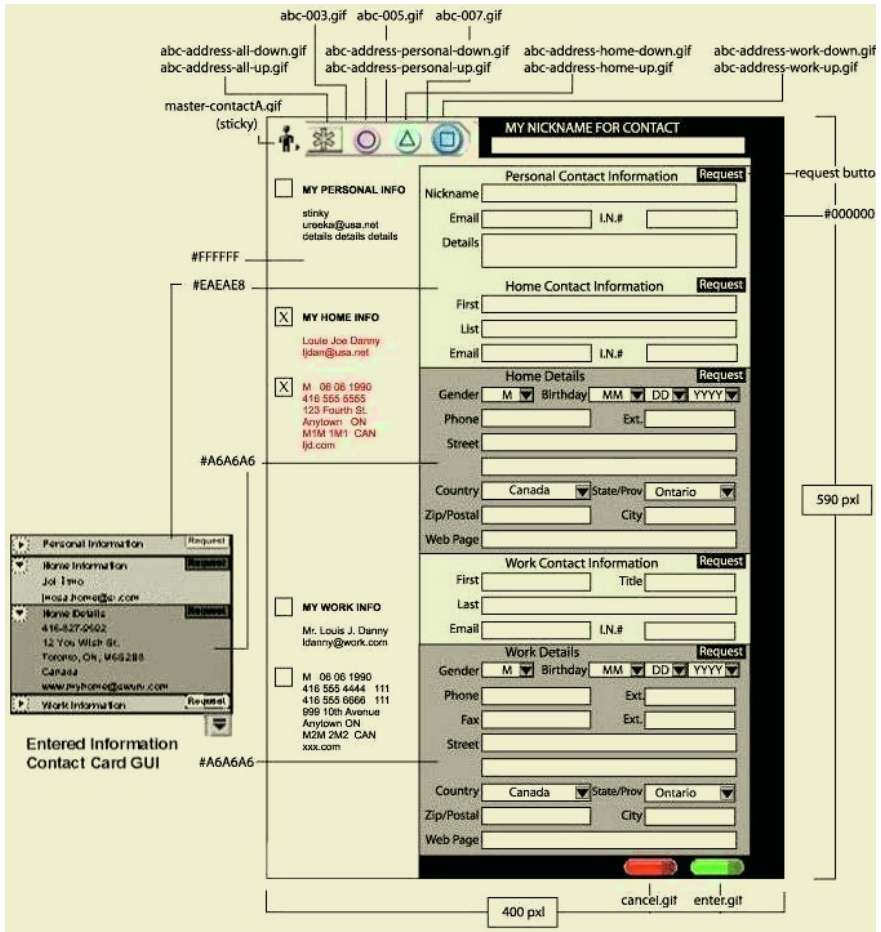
abc-003.gif abc-005.gif abc-007.gif

abc-address-all-down.gif
abc-address-all-up.gif

abc-address-personal-down.gif
abc-address-personal-up.gif

abc-address-home-down.gif
abc-address-home-up.gif

abc-address-work-down.gif
abc-address-work-up.gif

master-contactA.gif
(sticky)

MY NICKNAME FOR CONTACT

request butto

#000000

MY PERSONAL INFO

stinky
ureeka@usa.net
details details details

#FFFFFF

#EAEAE8

MY HOME INFO

Louie Joe Danny
ljdan@usa.net

M 06 06 1990
416 555 5555
123 Fourth St.
Anytown ON
M1M 1M1 CAN
ljd.com

#A6A6A6

MY WORK INFO

Mr. Louis J. Danny
ldanny@work.com

M 06 06 1990
416 555 4444 111
416 555 6666 111
999 10th Avenue
Anytown ON
M2M 2M2 CAN
xxx.com

#A6A6A6

Personal Contact Information Request
Nickname
Email I.N.#
Details

Home Contact Information Request
First
List
Email I.N.#

Home Details Request
Gender M Birthday MM DD YYYY
Phone Ext.
Street
Country Canada State/Prov Ontario
Zip/Postal City
Web Page

Work Contact Information Request
First Title
Last
Email I.N.#

Work Details Request
Gender M Birthday MM DD YYYY
Phone Ext.
Fax Ext.
Street
Country Canada State/Prov Ontario
Zip/Postal City
Web Page

590 pxl

Personal Information Request
Home Information Request
Joi Two
jmosa.home@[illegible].com
Home Details Request
416-827-0502
12 You Wish St.
Toronto, ON, M6S2B8
Canada
www.myhome@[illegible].com
Work Information Request

Entered Information
Contact Card GUI

cancel.gif enter.gif

400 pxl